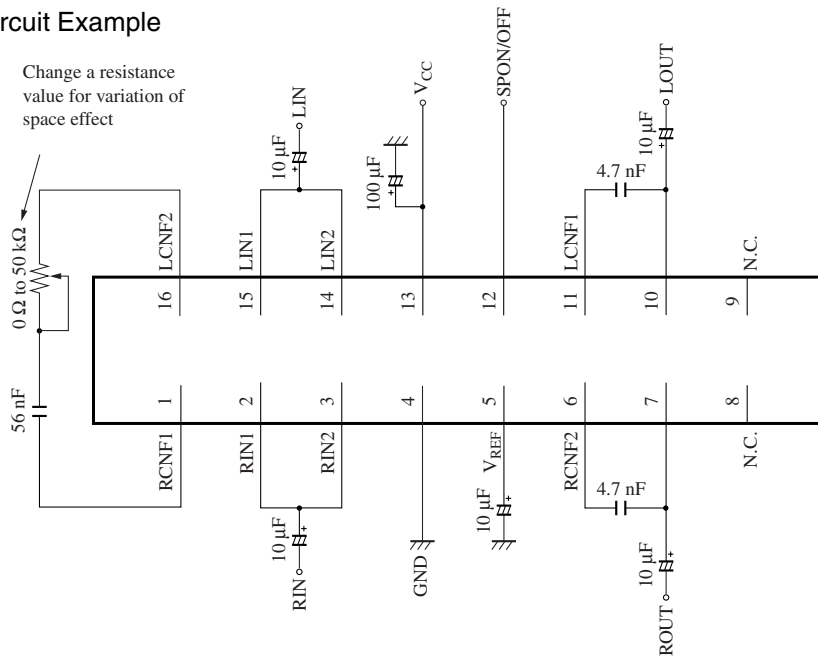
rcuit Example

Change a resistance value for variation of space effect

0 Ω to 50 kΩ

56 nF

10 µF
LIN

100 µF
$V_{CC}$

SPON/OFF

10 µF
LOUT

4.7 nF

LCNF2
LIN1
LIN2
LCNF1
N.C.

16
15
14
13
12
11
10
9

1
2
3
4
5
6
7
8

RCNF1
RIN1
RIN2
$V_{REF}$
RCNF2
N.C.

4.7 nF

10 µF
RIN

GND

10 µF

10 µF
ROUT